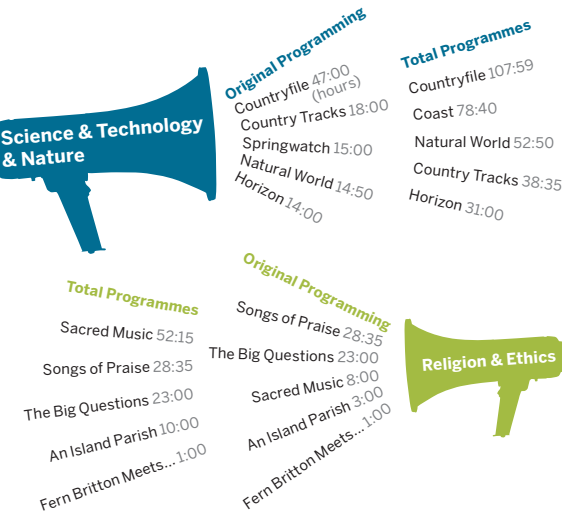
Science & Technology & Nature

Original Programming
Countryfile 47:00 (hours)
Country Tracks 18:00
Springwatch 15:00
Natural World 14:50
Horizon 14:00

Total Programmes
Countryfile 107:59
Coast 78:40
Natural World 52:50
Country Tracks 38:35
Horizon 31:00

Total Programmes
Sacred Music 52:15
Songs of Praise 28:35
The Big Questions 23:00
An Island Parish 10:00
Fern Britton Meets... 1:00

Original Programming
Songs of Praise 28:35
The Big Questions 23:00
Sacred Music 8:00
An Island Parish 3:00
Fern Britton Meets... 1:00

Religion & Ethics